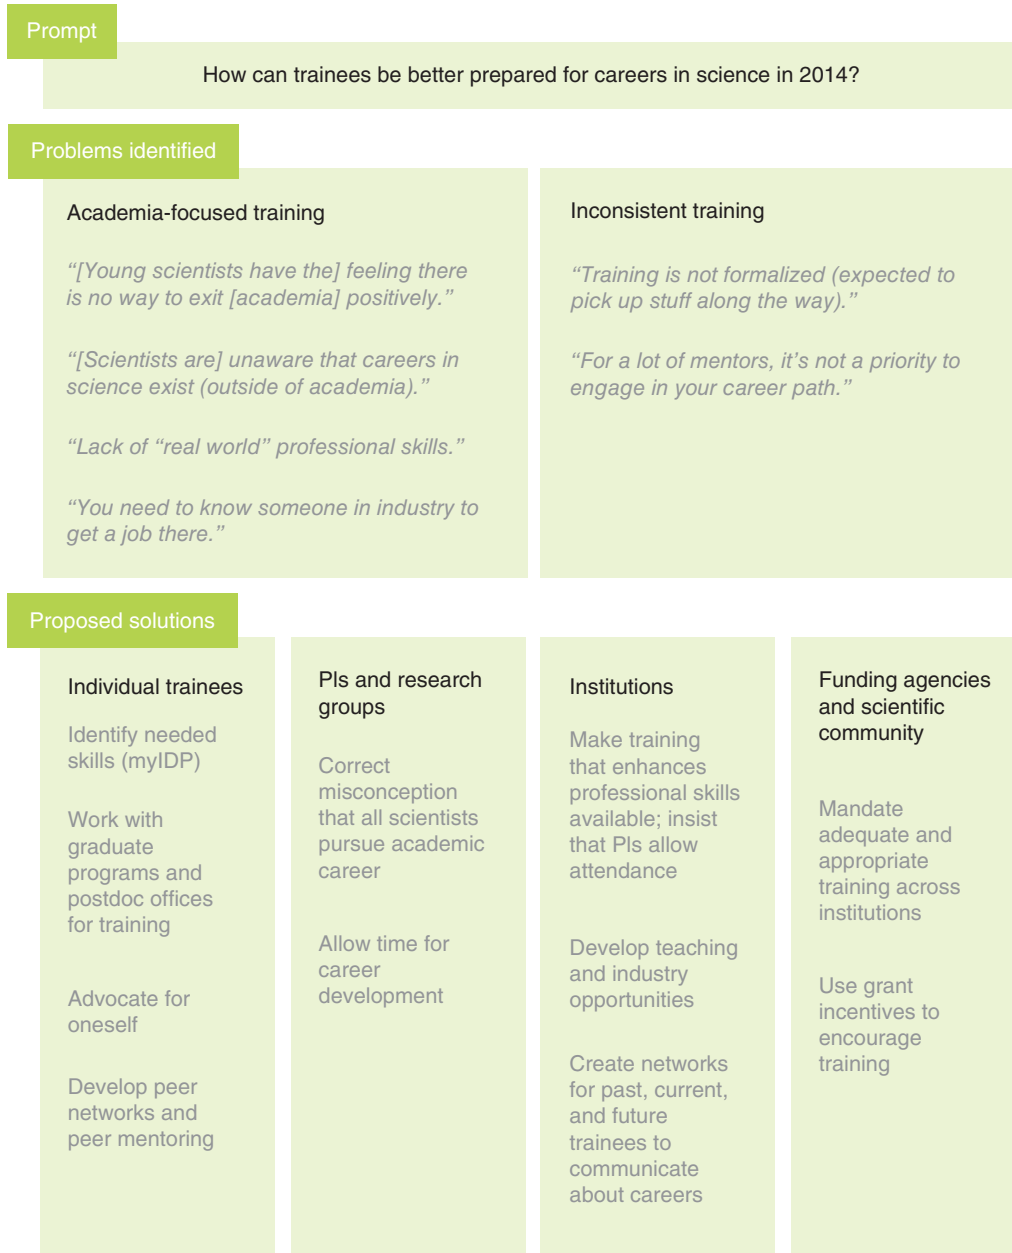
Prompt

How can trainees be better prepared for careers in science in 2014?

Problems identified

Academia-focused training

“[Young scientists have the] feeling there is no way to exit [academia] positively.”

“[Scientists are] unaware that careers in science exist (outside of academia).”

“Lack of “real world” professional skills.”

“You need to know someone in industry to get a job there.”

Inconsistent training

“Training is not formalized (expected to pick up stuff along the way).”

“For a lot of mentors, it’s not a priority to engage in your career path.”

Proposed solutions

Individual trainees

Identify needed skills (myIDP)

Work with graduate programs and postdoc offices for training

Advocate for oneself

Develop peer networks and peer mentoring

PIs and research groups

Correct misconception that all scientists pursue academic career

Allow time for career development

Institutions

Make training that enhances professional skills available; insist that PIs allow attendance

Develop teaching and industry opportunities

Create networks for past, current, and future trainees to communicate about careers

Funding agencies and scientific community

Mandate adequate and appropriate training across institutions

Use grant incentives to encourage training